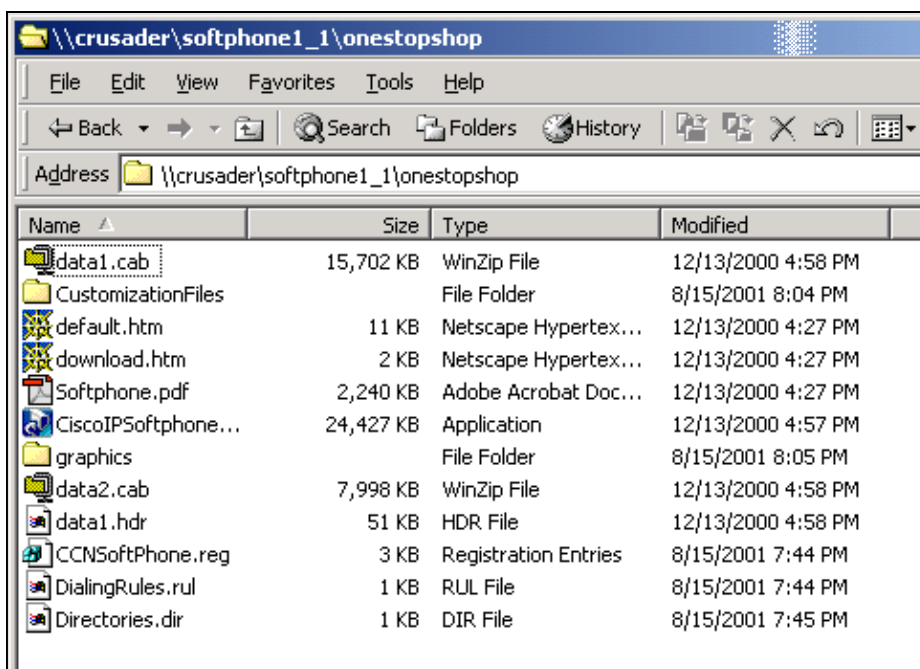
\\crusader\softphone1_1\onestopshop

File Edit View Favorites Tools Help

Back Search Folders History

Address \\crusader\softphone1_1\onestopshop

| Name | Size | Type | Modified |
|---|---|---|---|
| data1.cab | 15,702 KB | WinZip File | 12/13/2000 4:58 PM |
| CustomizationFiles | | File Folder | 8/15/2001 8:04 PM |
| default.htm | 11 KB | Netscape Hypertex... | 12/13/2000 4:27 PM |
| download.htm | 2 KB | Netscape Hypertex... | 12/13/2000 4:27 PM |
| Softphone.pdf | 2,240 KB | Adobe Acrobat Doc... | 12/13/2000 4:27 PM |
| CiscoIPSoftphone... | 24,427 KB | Application | 12/13/2000 4:57 PM |
| graphics | | File Folder | 8/15/2001 8:05 PM |
| data2.cab | 7,998 KB | WinZip File | 12/13/2000 4:58 PM |
| data1.hdr | 51 KB | HDR File | 12/13/2000 4:58 PM |
| CCNSoftPhone.reg | 3 KB | Registration Entries | 8/15/2001 7:44 PM |
| DialingRules.rul | 1 KB | RUL File | 8/15/2001 7:44 PM |
| Directories.dir | 1 KB | DIR File | 8/15/2001 7:45 PM |